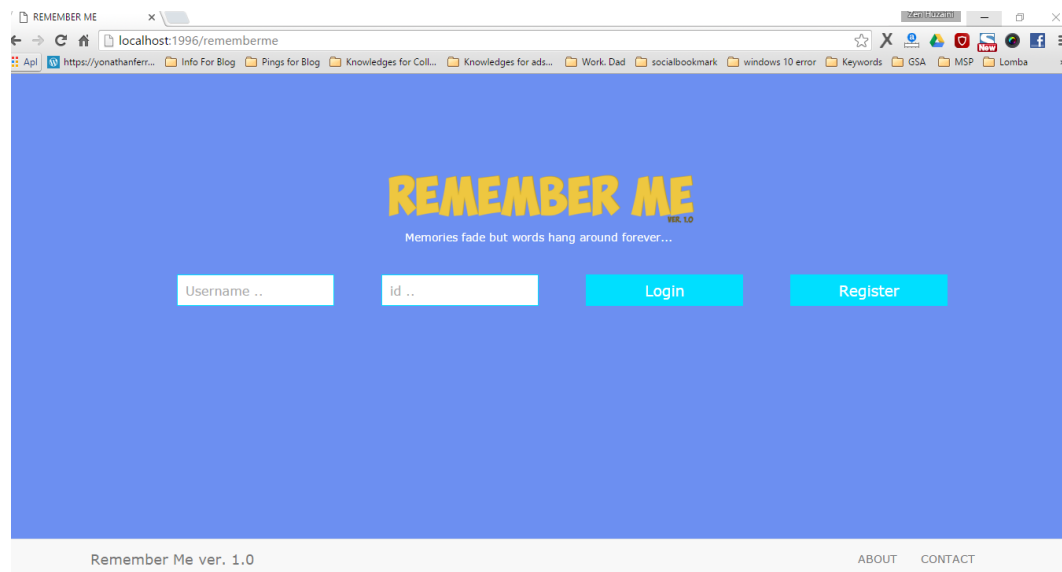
REMEMBER ME ×

Zen Huzaini

localhost:1996/rememberme

Apl https://yonathanferr... Info For Blog Pings for Blog Knowledges for Coll... Knowledges for ads... Work. Dad socialbookmark windows 10 error Keywords GSA MSP Lomba

REMEMBER ME
ver. 1.0

Memories fade but words hang around forever...

Username ..

id ..

Login

Register

Remember Me ver. 1.0

ABOUT

CONTACT